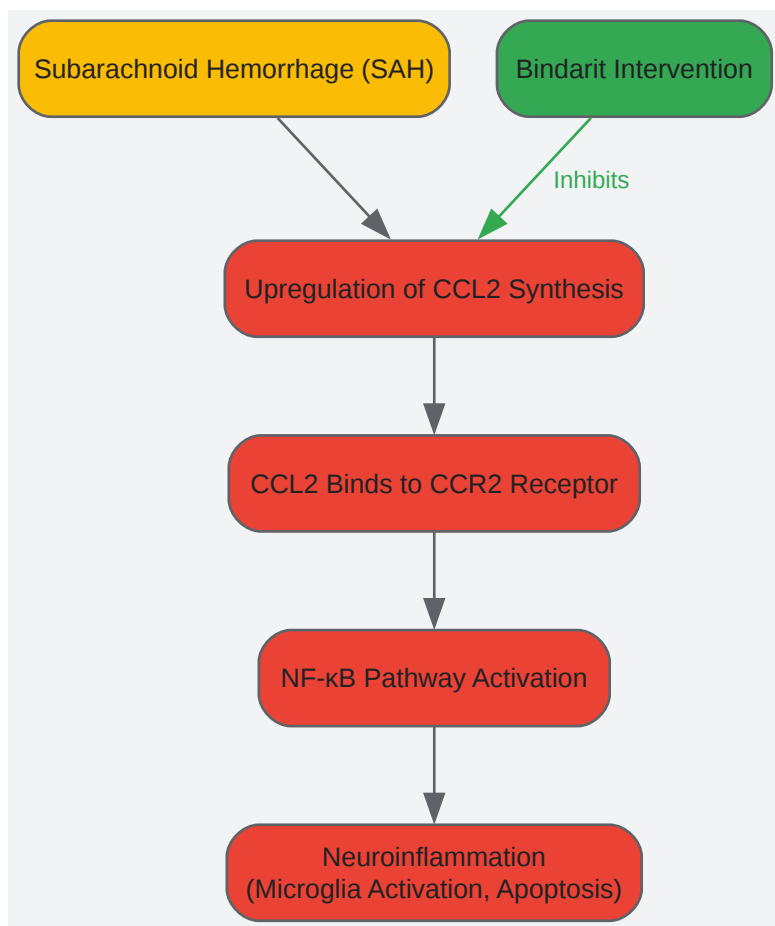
Subarachnoid Hemorrhage (SAH)

Bindarit Intervention

Inhibits

Upregulation of CCL2 Synthesis

CCL2 Binds to CCR2 Receptor

NF-κB Pathway Activation

Neuroinflammation
(Microglia Activation, Apoptosis)